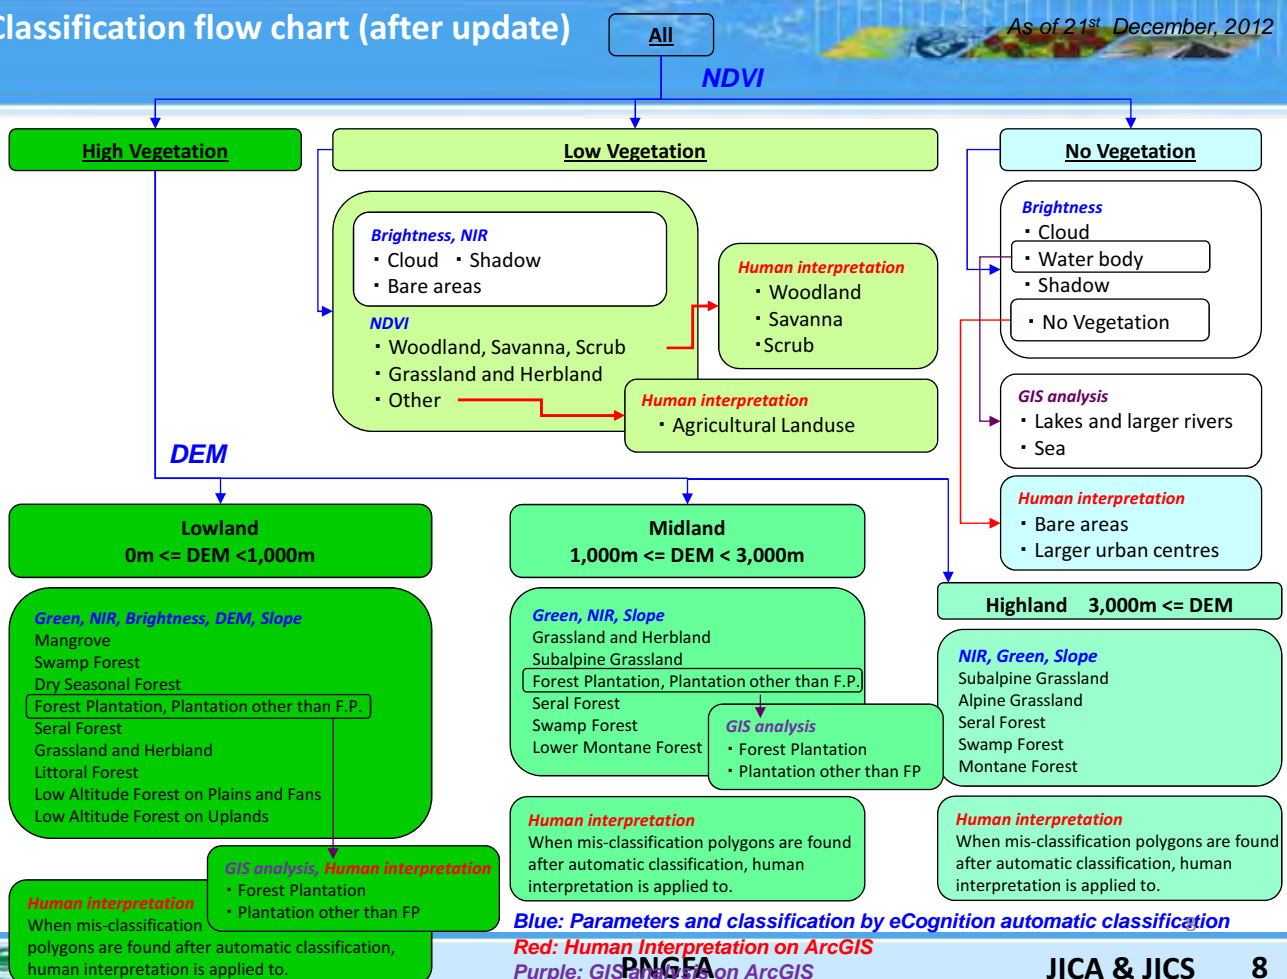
lassification flow chart (after update)

All

As of 21$^{st}$ December, 2012

NDVI

High Vegetation

Low Vegetation

No Vegetation

Brightness, NIR
・Cloud ・Shadow
・Bare areas

NDVI
・Woodland, Savanna, Scrub
・Grassland and Herbland
・Other

Human interpretation
・Woodland
・Savanna
・Scrub

Human interpretation
・Agricultural Landuse

Brightness
・Cloud
・Water body
・Shadow
・No Vegetation

GIS analysis
・Lakes and larger rivers
・Sea

Human interpretation
・Bare areas
・Larger urban centres

DEM

Lowland
0m <= DEM <1,000m

Midland
1,000m <= DEM < 3,000m

Highland 3,000m <= DEM

Green, NIR, Brightness, DEM, Slope
Mangrove
Swamp Forest
Dry Seasonal Forest
Forest Plantation, Plantation other than F.P.
Seral Forest
Grassland and Herbland
Littoral Forest
Low Altitude Forest on Plains and Fans
Low Altitude Forest on Uplands

Green, NIR, Slope
Grassland and Herbland
Subalpine Grassland
Forest Plantation, Plantation other than F.P.
Seral Forest
Swamp Forest
Lower Montane Forest

GIS analysis
・Forest Plantation
・Plantation other than FP

NIR, Green, Slope
Subalpine Grassland
Alpine Grassland
Seral Forest
Swamp Forest
Montane Forest

GIS analysis, Human interpretation
・Forest Plantation
・Plantation other than FP

Human interpretation
When mis-classification polygons are found after automatic classification, human interpretation is applied to.

Human interpretation
When mis-classification polygons are found after automatic classification, human interpretation is applied to.

Human interpretation
When mis-classification polygons are found after automatic classification, human interpretation is applied to.

Blue: Parameters and classification by eCognition automatic classification
Red: Human Interpretation on ArcGIS
Purple: GIS analysis on ArcGIS

PNGFA

JICA & JICS 8